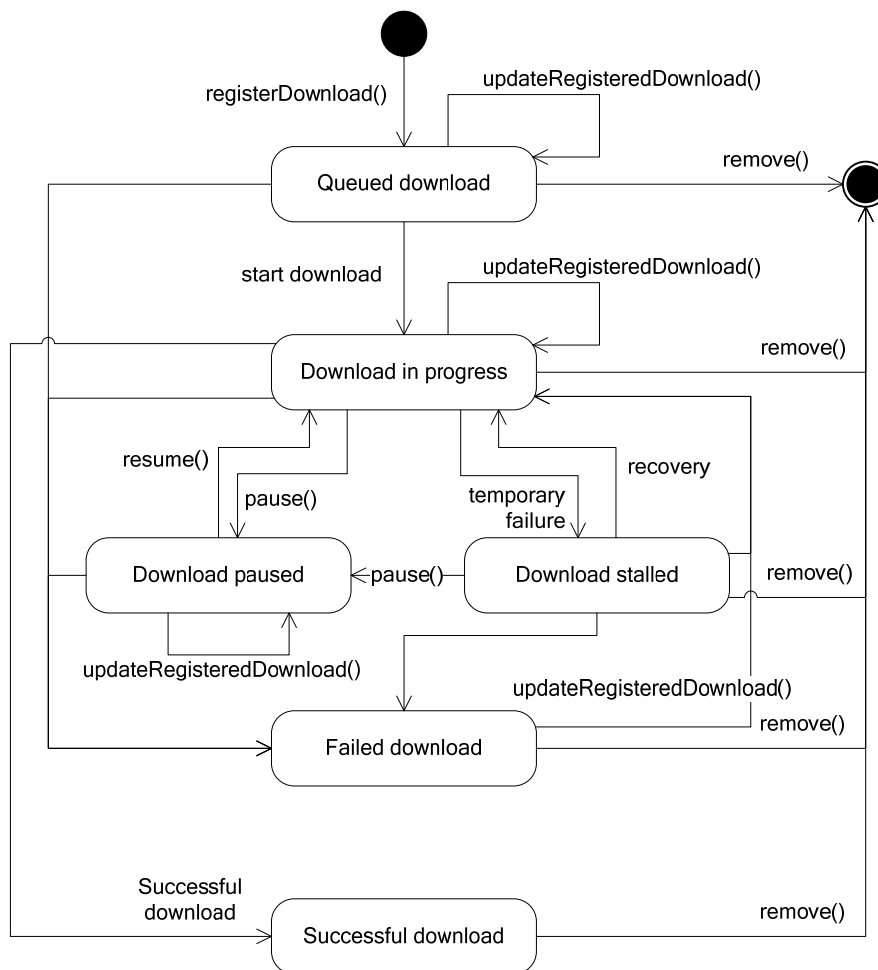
registerDownload()

updateRegisteredDownload()

remove()

Queued download

start download

updateRegisteredDownload()

remove()

Download in progress

resume()

pause()

temporary failure

recovery

Download paused

pause()

Download stalled

remove()

updateRegisteredDownload()

updateRegisteredDownload()

remove()

Failed download

Successful download

remove()

Successful download